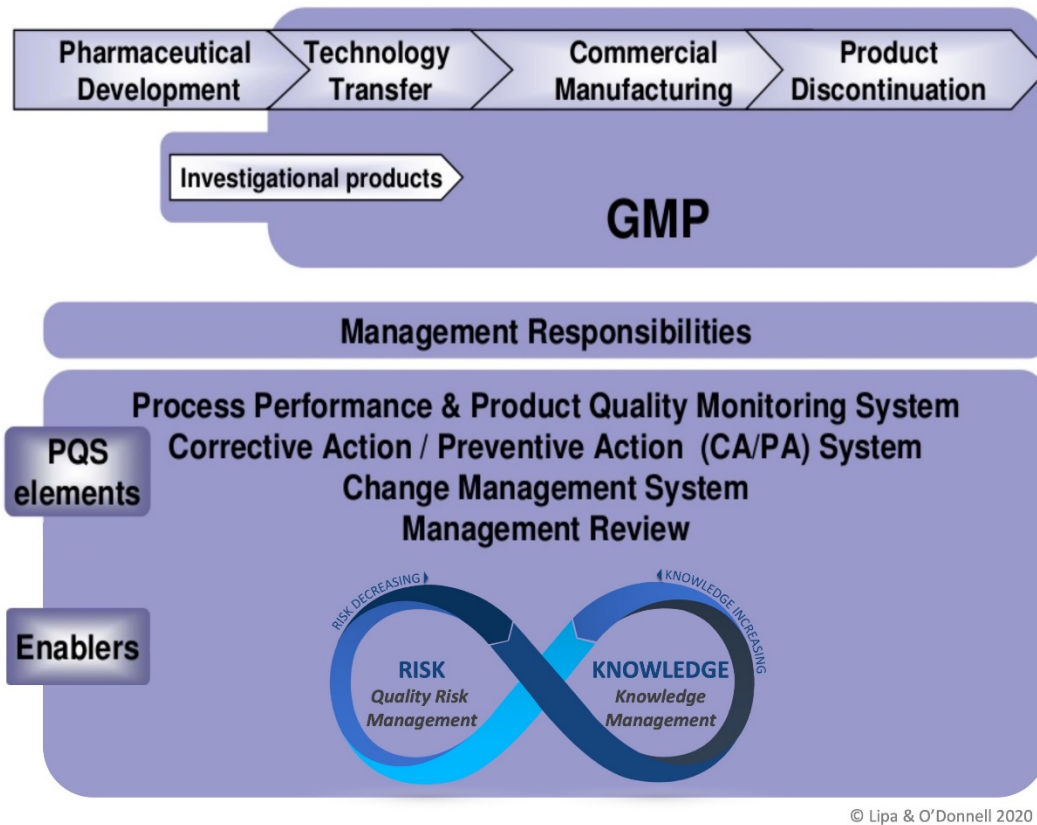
Pharmaceutical Development

Technology Transfer

Commercial Manufacturing

Product Discontinuation

Investigational products

GMP

Management Responsibilities

PQS elements

Process Performance & Product Quality Monitoring System
Corrective Action / Preventive Action (CA/PA) System
Change Management System
Management Review

Enablers

RISK DECREASING

KNOWLEDGE INCREASING

RISK
Quality Risk Management

KNOWLEDGE
Knowledge Management

© Lipa & O'Donnell 2020